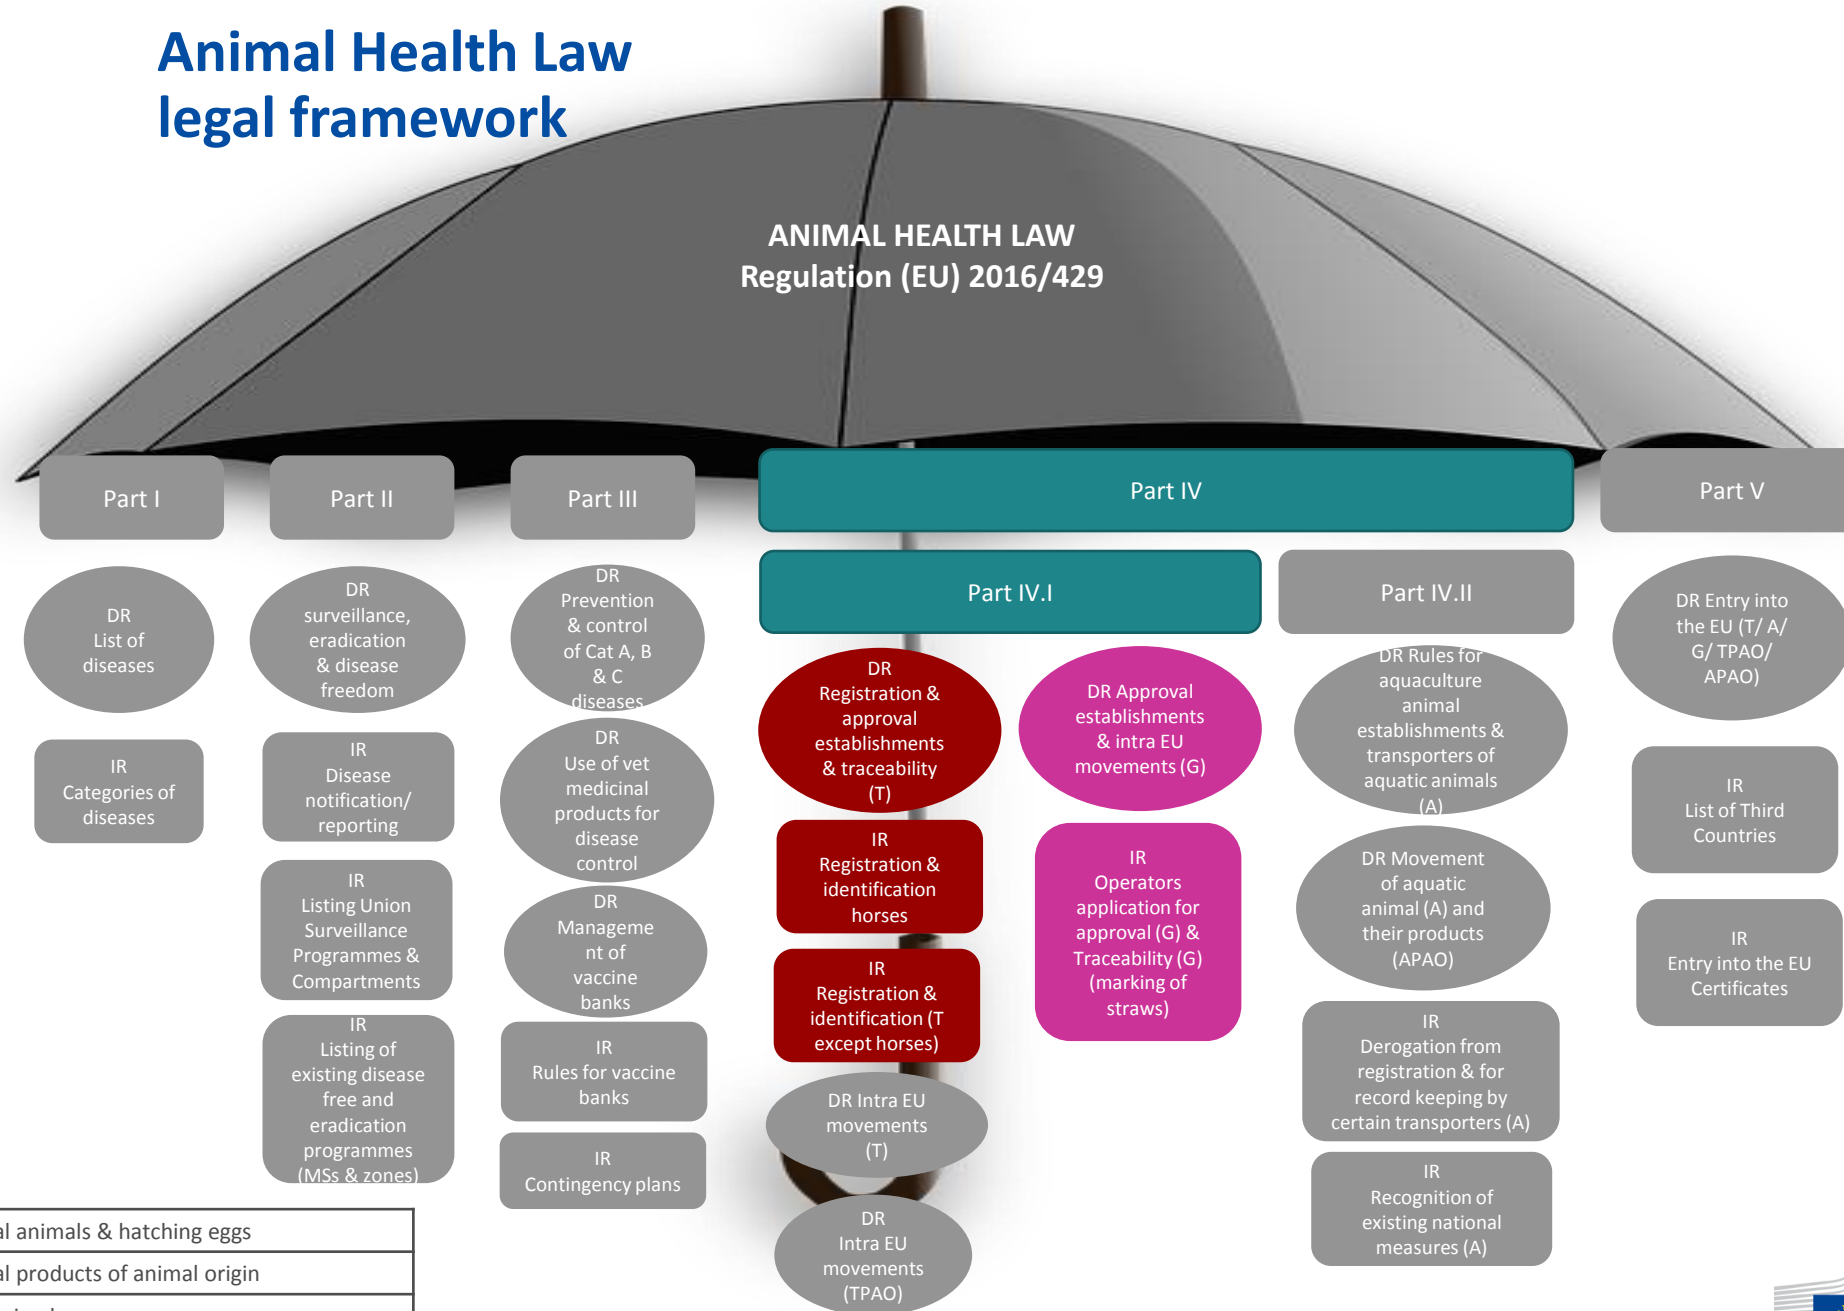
Animal Health Law legal framework

ANIMAL HEALTH LAW
Regulation (EU) 2016/429

Part I

Part II

Part III

Part IV

Part V

Part IV.I

Part IV.II

DR List of diseases

IR Categories of diseases

DR surveillance, eradication & disease freedom

IR Disease notification/ reporting

IR Listing Union Surveillance Programmes & Compartments

IR Listing of existing disease free and eradication programmes (MSs & zones)

DR Prevention & control of Cat A, B & C diseases

DR Use of vet medicinal products for disease control

DR Manageme nt of vaccine banks

IR Rules for vaccine banks

IR Contingency plans

DR Registration & approval establishments & traceability (T)

IR Registration & identification horses

IR Registration & identification (T except horses)

DR Intra EU movements (T)

DR Intra EU movements (TPAO)

DR Approval establishments & intra EU movements (G)

IR Operators application for approval (G) & Traceability (G) (marking of straws)

DR Rules for aquaculture animal establishments & transporters of aquatic animals (A)

DR Movement of aquatic animal (A) and their products (APAO)

IR Derogation from registration & for record keeping by certain transporters (A)

IR Recognition of existing national measures (A)

DR Entry into the EU (T/ A/ G/ TPAO/ APAO)

IR List of Third Countries

IR Entry into the EU Certificates

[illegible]l animals & hatching eggs
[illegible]l products of animal origin
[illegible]